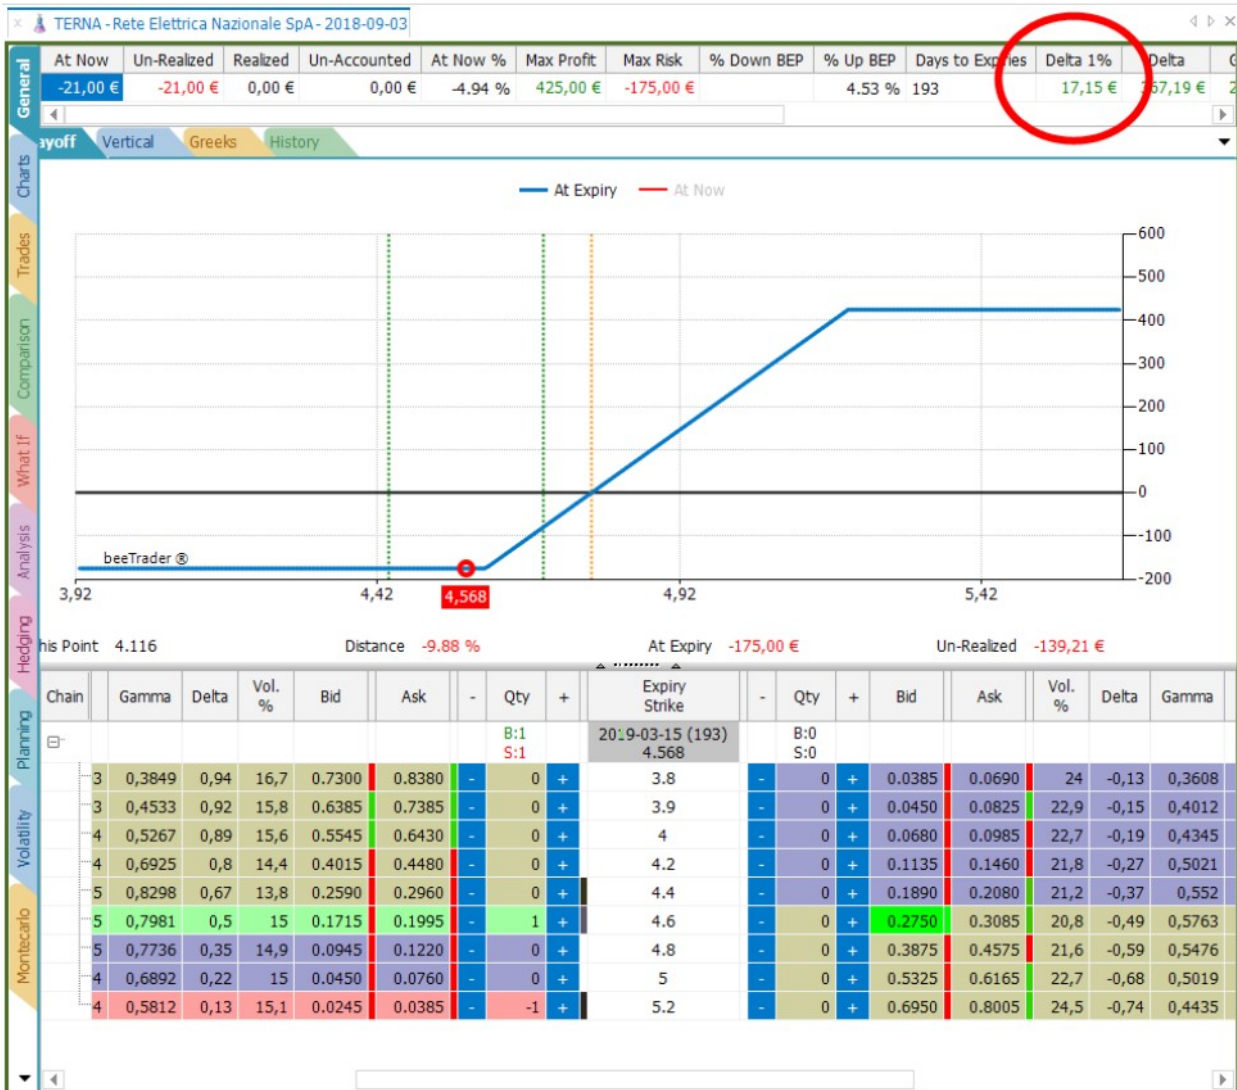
TERNA - Rete Elettrica Nazionale SpA - 2018-09-03

| At Now | Un-Realized | Realized | Un-Accounted | At Now % | Max Profit | Max Risk | % Down BEP | % Up BEP | Days to Expiries | Delta 1% | Delta |
|---|---|---|---|---|---|---|---|---|---|---|---|
| -21,00 € | -21,00 € | 0,00 € | 0,00 € | -4.94 % | 425,00 € | -175,00 € | | 4.53 % | 193 | 17,15 € | 57,19 € |

General

ayoff | Vertical | Greeks | History

Charts | Trades | Comparison | What If | Analysis | Hedging | Planning | Volatility | Montecarlo

At Expiry   At Now

600
500
400
300
200
100
0
-100
-200

beeTrader ®

3,92   4,42   4,568   4,92   5,42

his Point 4.116   Distance -9.88 %   At Expiry -175,00 €   Un-Realized -139,21 €

| Chain | Gamma | Delta | Vol. % | Bid | Ask | - | Qty | + | Expiry Strike | - | Qty | + | Bid | Ask | Vol. % | Delta | Gamma |
|---|---|---|---|---|---|---|---|---|---|---|---|---|---|---|---|---|---|
| | | | | | | | B:1 S:1 | | 2019-03-15 (193) 4.568 | | B:0 S:0 | | | | | | |
| 3 | 0,3849 | 0,94 | 16,7 | 0.7300 | 0.8380 | - | 0 | + | 3.8 | - | 0 | + | 0.0385 | 0.0690 | 24 | -0,13 | 0,3608 |
| 3 | 0,4533 | 0,92 | 15,8 | 0.6385 | 0.7385 | - | 0 | + | 3.9 | - | 0 | + | 0.0450 | 0.0825 | 22,9 | -0,15 | 0,4012 |
| 4 | 0,5267 | 0,89 | 15,6 | 0.5545 | 0.6430 | - | 0 | + | 4 | - | 0 | + | 0.0680 | 0.0985 | 22,7 | -0,19 | 0,4345 |
| 4 | 0,6925 | 0,8 | 14,4 | 0.4015 | 0.4480 | - | 0 | + | 4.2 | - | 0 | + | 0.1135 | 0.1460 | 21,8 | -0,27 | 0,5021 |
| 5 | 0,8298 | 0,67 | 13,8 | 0.2590 | 0.2960 | - | 0 | + | 4.4 | - | 0 | + | 0.1890 | 0.2080 | 21,2 | -0,37 | 0,552 |
| 5 | 0,7981 | 0,5 | 15 | 0.1715 | 0.1995 | - | 1 | + | 4.6 | - | 0 | + | 0.2750 | 0.3085 | 20,8 | -0,49 | 0,5763 |
| 5 | 0,7736 | 0,35 | 14,9 | 0.0945 | 0.1220 | - | 0 | + | 4.8 | - | 0 | + | 0.3875 | 0.4575 | 21,6 | -0,59 | 0,5476 |
| 4 | 0,6892 | 0,22 | 15 | 0.0450 | 0.0760 | - | 0 | + | 5 | - | 0 | + | 0.5325 | 0.6165 | 22,7 | -0,68 | 0,5019 |
| 4 | 0,5812 | 0,13 | 15,1 | 0.0245 | 0.0385 | - | -1 | + | 5.2 | - | 0 | + | 0.6950 | 0.8005 | 24,5 | -0,74 | 0,4435 |